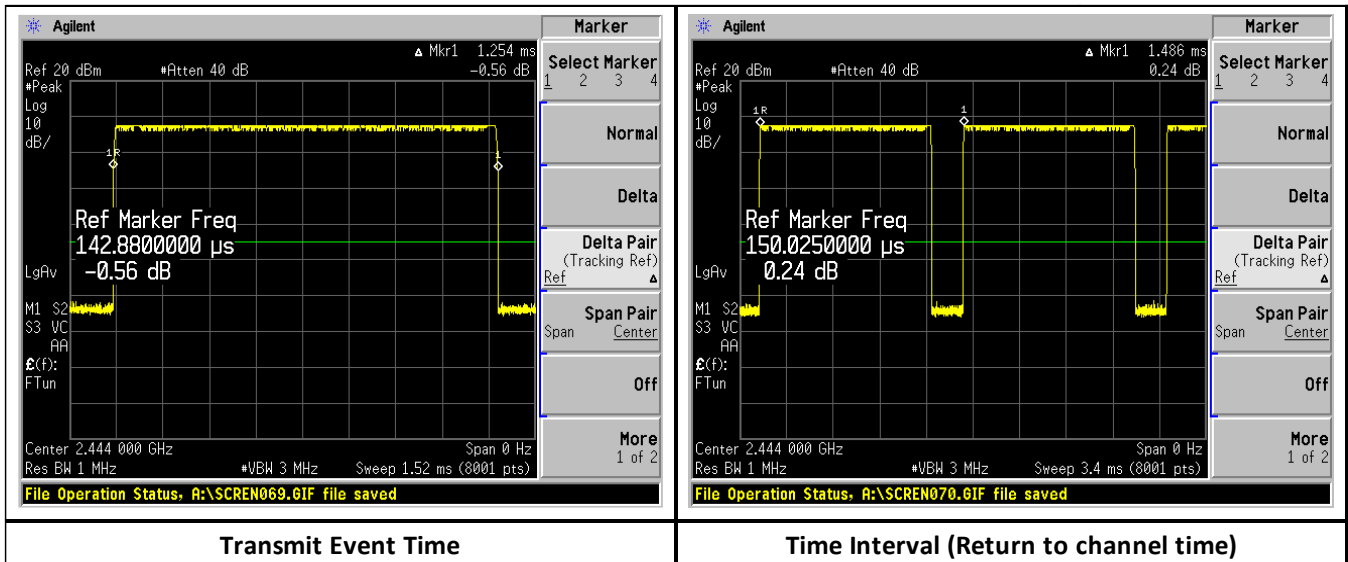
Agilent

Ref 20 dBm #Atten 40 dB

Δ Mkr1 1.254 ms
-0.56 dB

#Peak
Log
10
dB/

1R
1

Ref Marker Freq
142.8800000 µs
-0.56 dB

LgAv

M1 S2
S3 VC
AA
£(f):
FTun

Center 2.444 000 GHz
Span 0 Hz
Res BW 1 MHz
#VBW 3 MHz
Sweep 1.52 ms (8001 pts)

File Operation Status, A:\SCREN069.GIF file saved

Marker
Select Marker
1 2 3 4
Normal
Delta
Delta Pair
(Tracking Ref)
Ref Δ
Span Pair
Span Center
Off
More
1 of 2

Transmit Event Time

Agilent

Ref 20 dBm #Atten 40 dB

Δ Mkr1 1.486 ms
0.24 dB

#Peak
Log
10
dB/

1R
1

Ref Marker Freq
150.0250000 µs
0.24 dB

LgAv

M1 S2
S3 VC
AA
£(f):
FTun

Center 2.444 000 GHz
Span 0 Hz
Res BW 1 MHz
#VBW 3 MHz
Sweep 3.4 ms (8001 pts)

File Operation Status, A:\SCREN070.GIF file saved

Marker
Select Marker
1 2 3 4
Normal
Delta
Delta Pair
(Tracking Ref)
Ref Δ
Span Pair
Span Center
Off
More
1 of 2

Time Interval (Return to channel time)